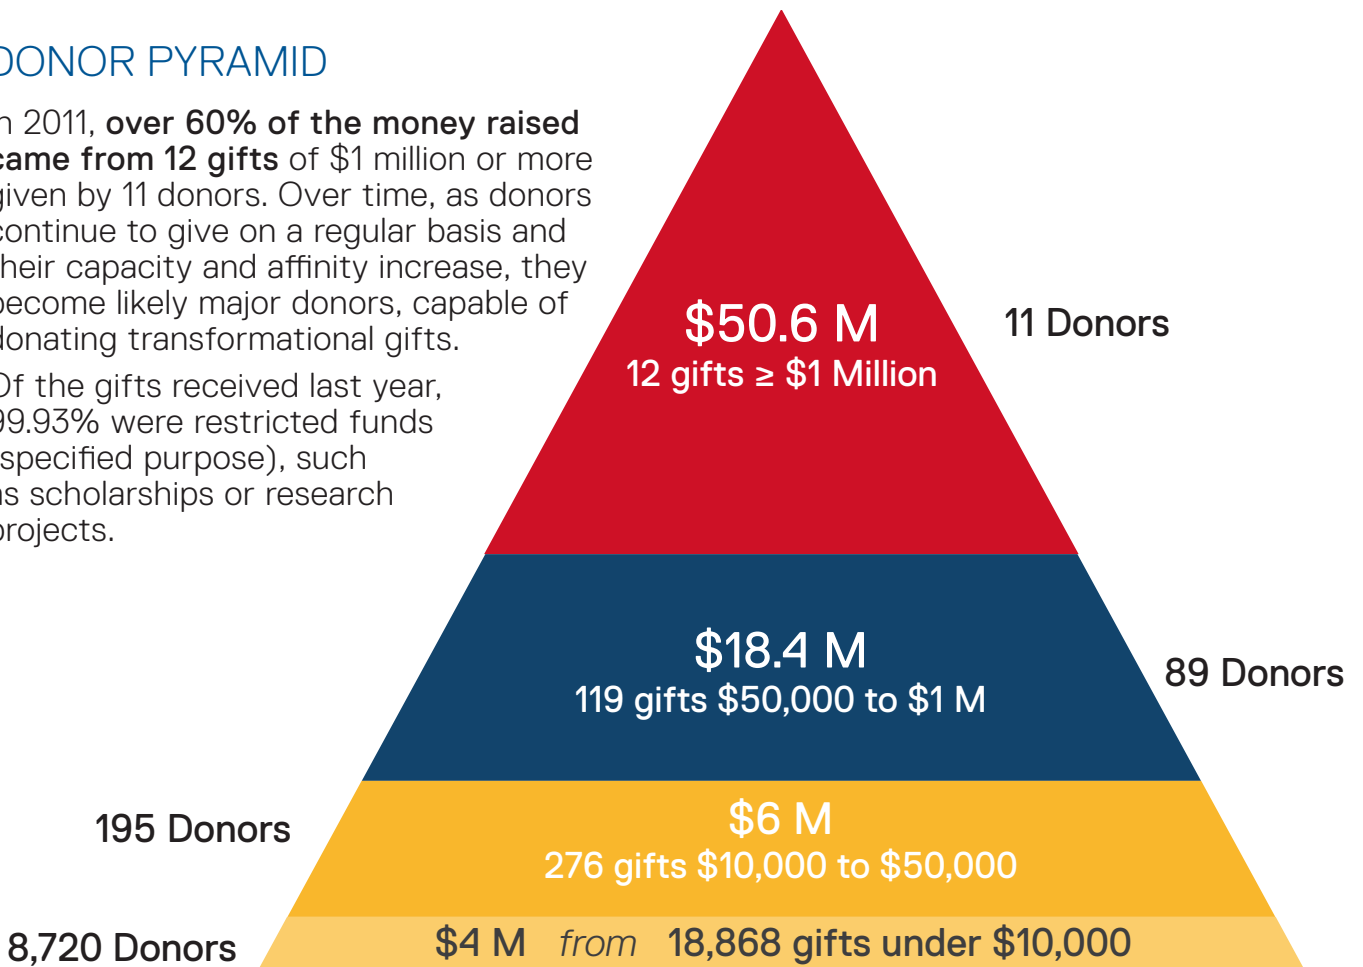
DONOR PYRAMID

n 2011, **over 60% of the money raised came from 12 gifts** of $1 million or more given by 11 donors. Over time, as donors continue to give on a regular basis and heir capacity and affinity increase, they become likely major donors, capable of donating transformational gifts.

Of the gifts received last year, 99.93% were restricted funds specified purpose), such as scholarships or research projects.

$50.6 M
12 gifts ≥ $1 Million

11 Donors

$18.4 M
119 gifts $50,000 to $1 M

89 Donors

195 Donors

$6 M
276 gifts $10,000 to $50,000

8,720 Donors

$4 M from 18,868 gifts under $10,000